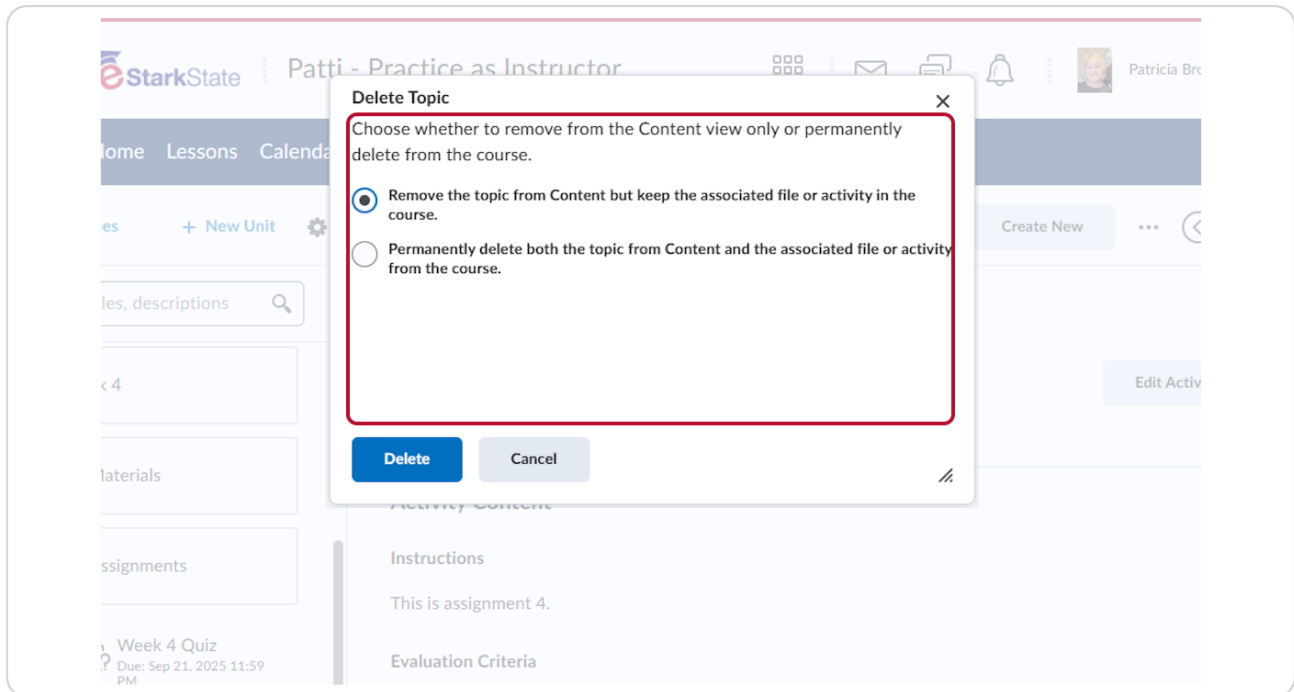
StarkState Patti - Practice as Instructor

Patricia Bro

lome Lessons Calenda

es + New Unit

Create New

les, descriptions

< 4

Edit Activ

laterials

ssignments

Week 4 Quiz
Due: Sep 21, 2025 11:59 PM

Activity Content

Instructions

This is assignment 4.

Evaluation Criteria

Delete Topic

Choose whether to remove from the Content view only or permanently delete from the course.

Remove the topic from Content but keep the associated file or activity in the course.

Permanently delete both the topic from Content and the associated file or activity from the course.

Delete

Cancel